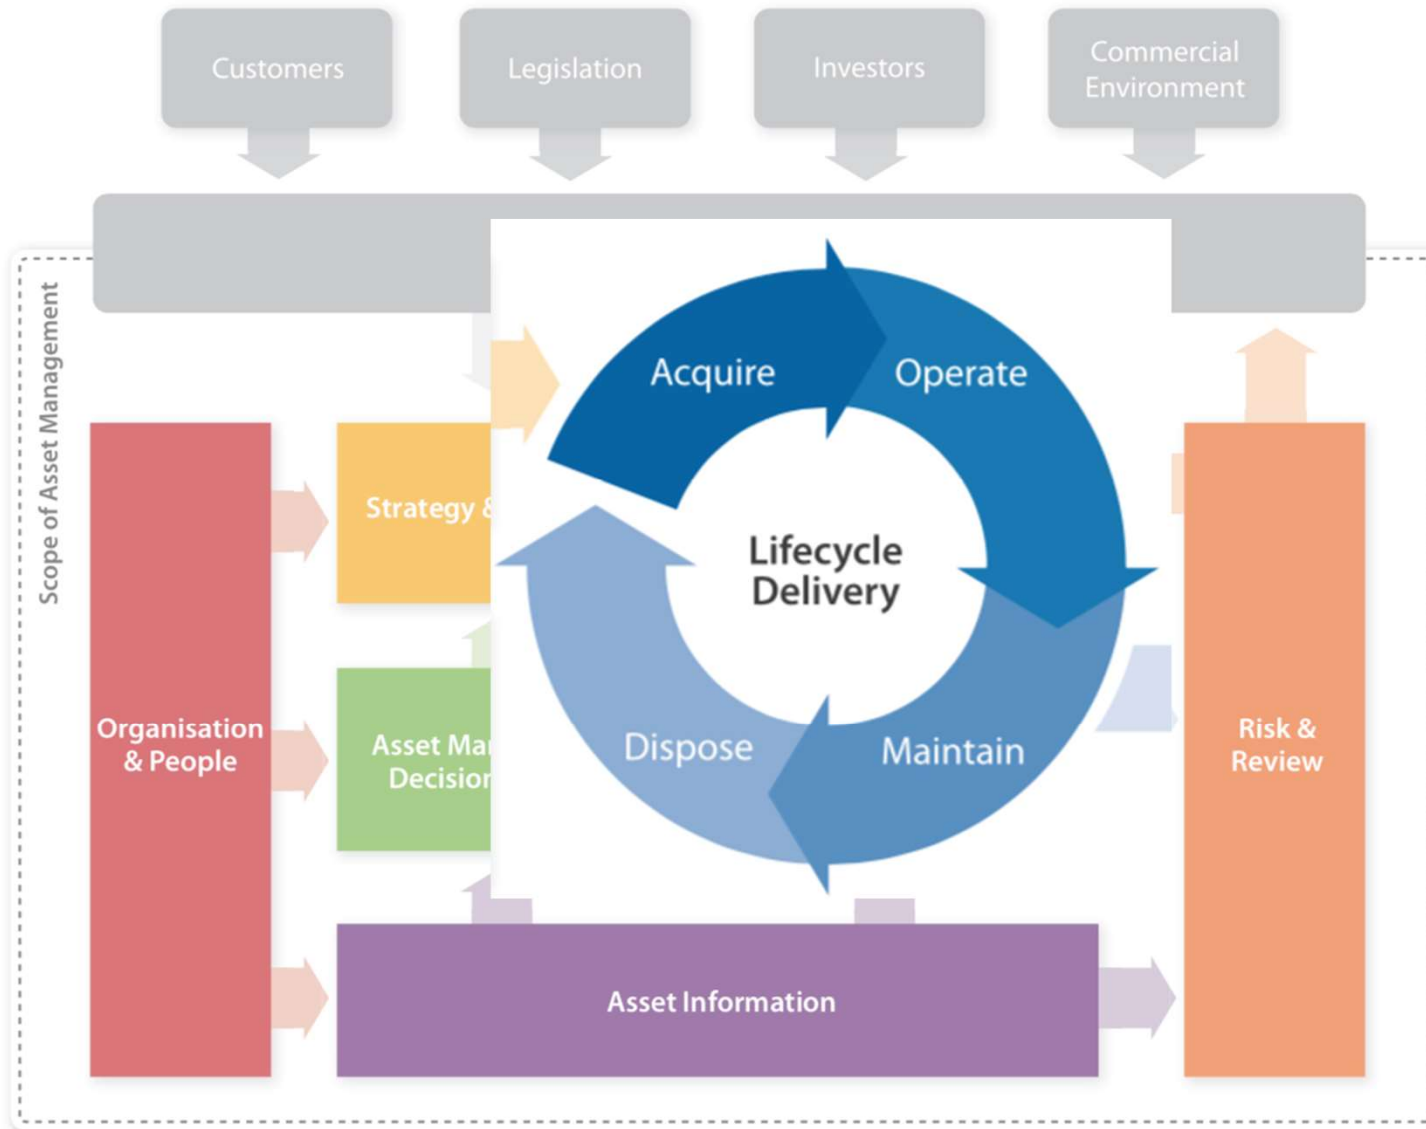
Customers

Legislation

Investors

Commercial Environment

Scope of Asset Management

Acquire

Operate

Lifecycle Delivery

Dispose

Maintain

Strategy &

Asset Ma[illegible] Decisio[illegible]

Organisation & People

Risk & Review

Asset Information